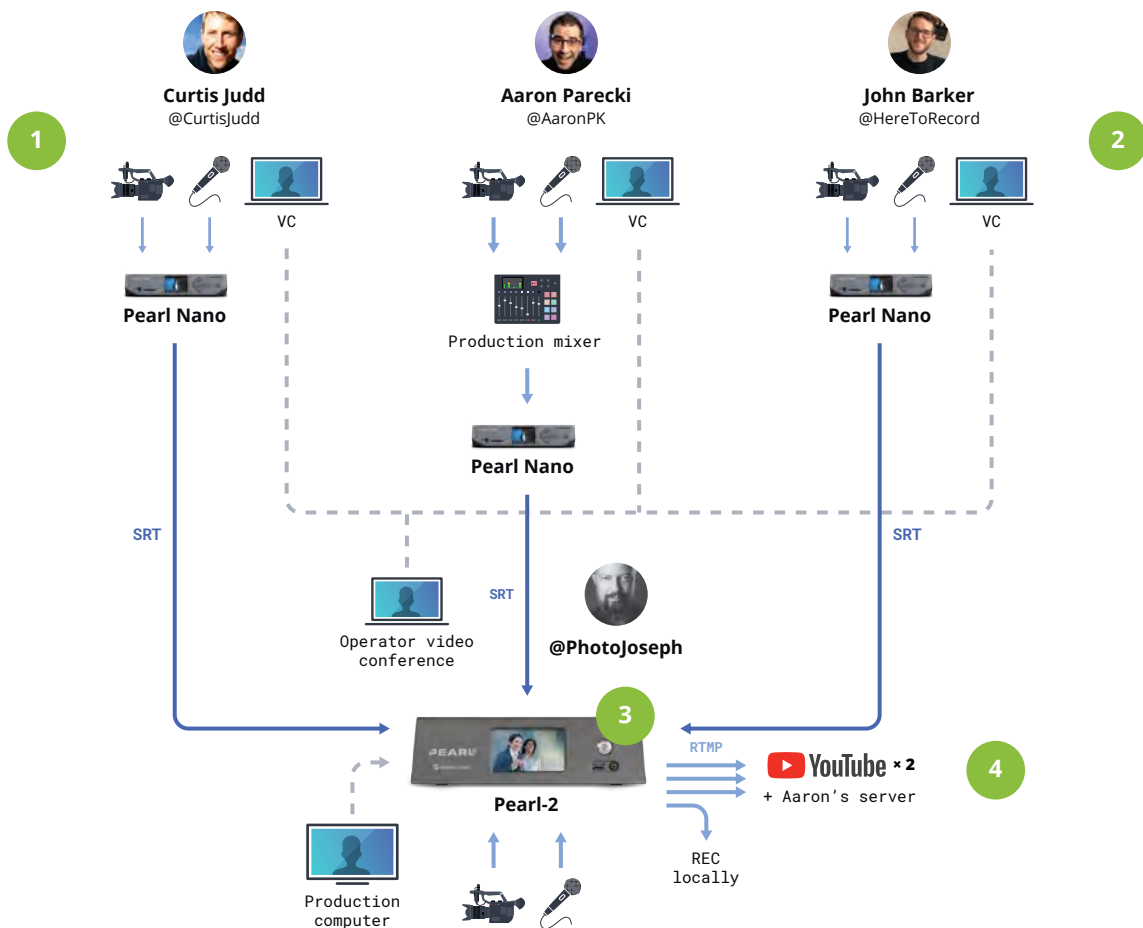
Curtis Judd
@CurtisJudd

Aaron Parecki
@AaronPK

John Barker
@HereToRecord

1

2

VC

VC

VC

Pearl Nano

Production mixer

Pearl Nano

Pearl Nano

SRT

SRT

SRT

Operator video conference

@PhotoJoseph

3

PEARL

Pearl-2

RTMP

YouTube × 2

+ Aaron's server

4

REC locally

Production computer